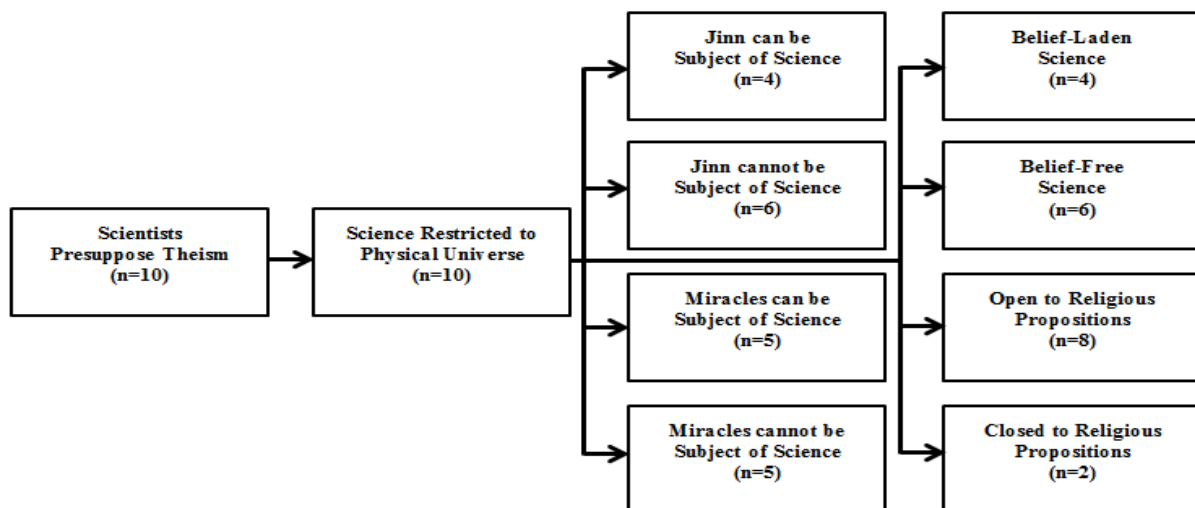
Scientists Presuppose Theism (n=10)

Science Restricted to Physical Universe (n=10)

Jinn can be Subject of Science (n=4)

Jinn cannot be Subject of Science (n=6)

Miracles can be Subject of Science (n=5)

Miracles cannot be Subject of Science (n=5)

Belief-Laden Science (n=4)

Belief-Free Science (n=6)

Open to Religious Propositions (n=8)

Closed to Religious Propositions (n=2)